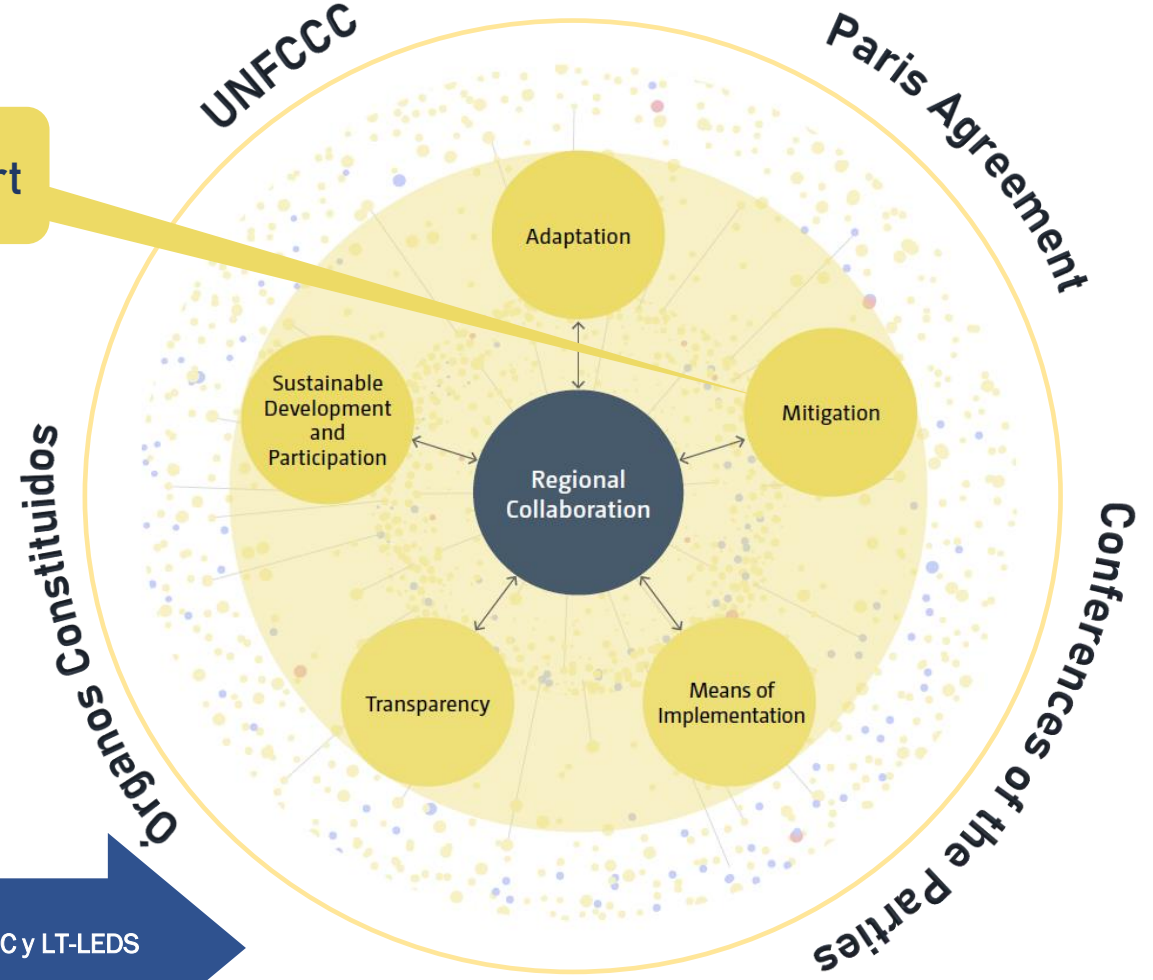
rt

UNFCCC

Paris Agreement

Adaptation

Sustainable Development and Participation

Mitigation

Regional Collaboration

Órganos Constituidos

Conferences of the Parties

Transparency

Means of Implementation

C y LT-LEDS